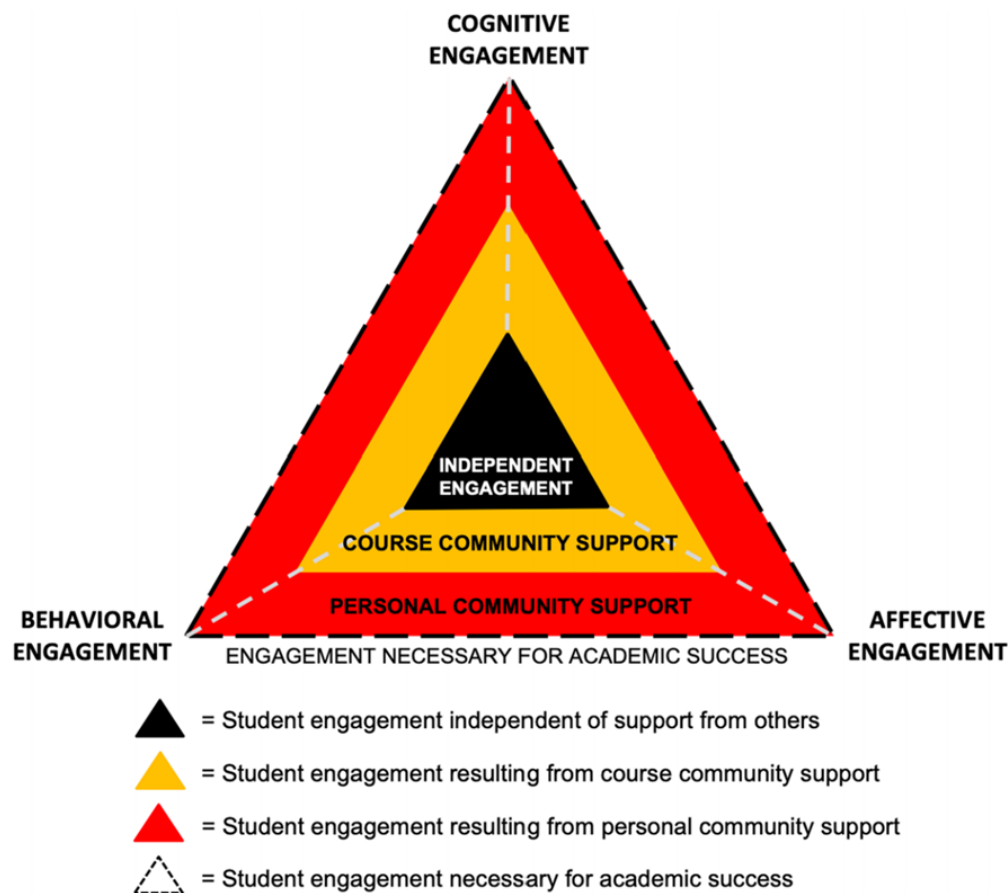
COGNITIVE ENGAGEMENT

INDEPENDENT ENGAGEMENT

COURSE COMMUNITY SUPPORT

PERSONAL COMMUNITY SUPPORT

BEHAVIORAL ENGAGEMENT

AFFECTIVE ENGAGEMENT

ENGAGEMENT NECESSARY FOR ACADEMIC SUCCESS

= Student engagement independent of support from others

= Student engagement resulting from course community support

= Student engagement resulting from personal community support

= Student engagement necessary for academic success